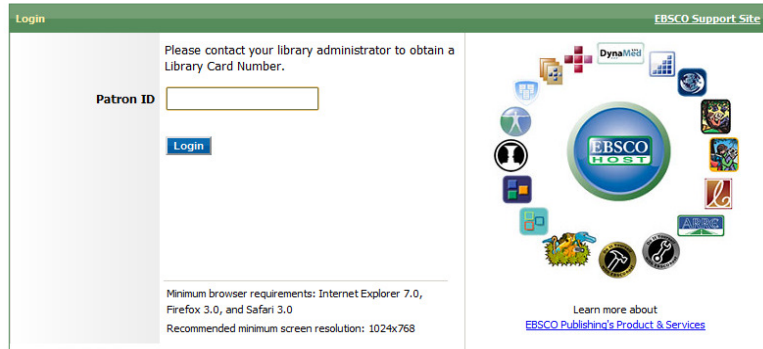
Login

EBSCO Support Site

Please contact your library administrator to obtain a Library Card Number.

Patron ID

Login

Minimum browser requirements: Internet Explorer 7.0, Firefox 3.0, and Safari 3.0

Recommended minimum screen resolution: 1024x768

DynaMed

EBSCO HOST

ABC

Learn more about

EBSCO Publishing's Product & Services